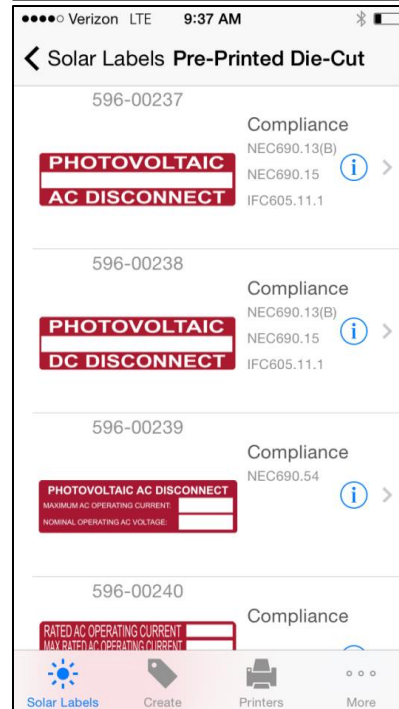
●●●●○ Verizon LTE 9:37 AM

Solar Labels Pre-Printed Die-Cut

596-00237

PHOTOVOLTAIC
AC DISCONNECT

Compliance
NEC690.13(B)
NEC690.15
IFC605.11.1

596-00238

PHOTOVOLTAIC
DC DISCONNECT

Compliance
NEC690.13(B)
NEC690.15
IFC605.11.1

596-00239

PHOTOVOLTAIC AC DISCONNECT
MAXIMUM AC OPERATING CURRENT:
NOMINAL OPERATING AC VOLTAGE:

Compliance
NEC690.54

596-00240

RATED AC OPERATING CURRENT
MAX RATED AC OPERATING CURRENT

Compliance

Solar Labels Create Printers More